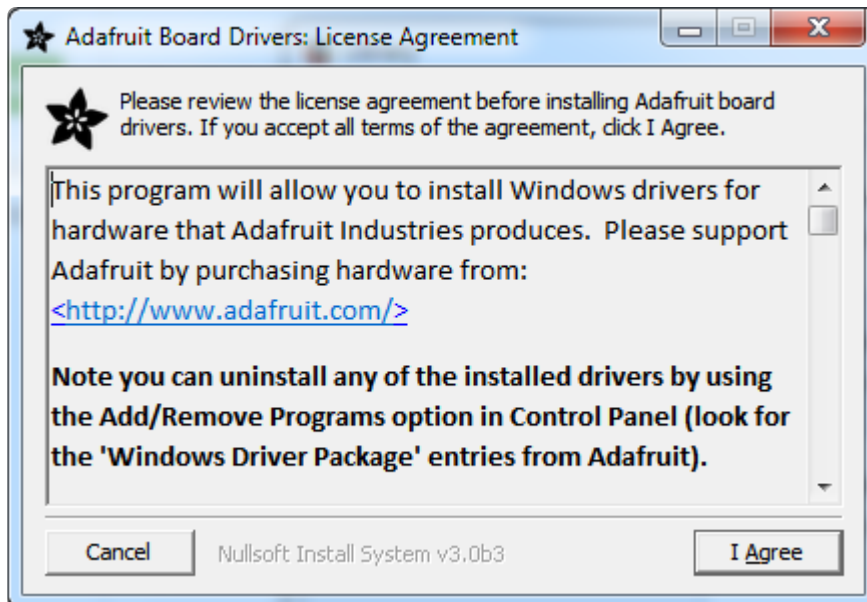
Adafruit Board Drivers: License Agreement

Please review the license agreement before installing Adafruit board drivers. If you accept all terms of the agreement, click I Agree.

This program will allow you to install Windows drivers for hardware that Adafruit Industries produces. Please support Adafruit by purchasing hardware from: <http://www.adafruit.com/>

**Note you can uninstall any of the installed drivers by using the Add/Remove Programs option in Control Panel (look for the 'Windows Driver Package' entries from Adafruit).**

Cancel

Nullsoft Install System v3.0b3

I Agree